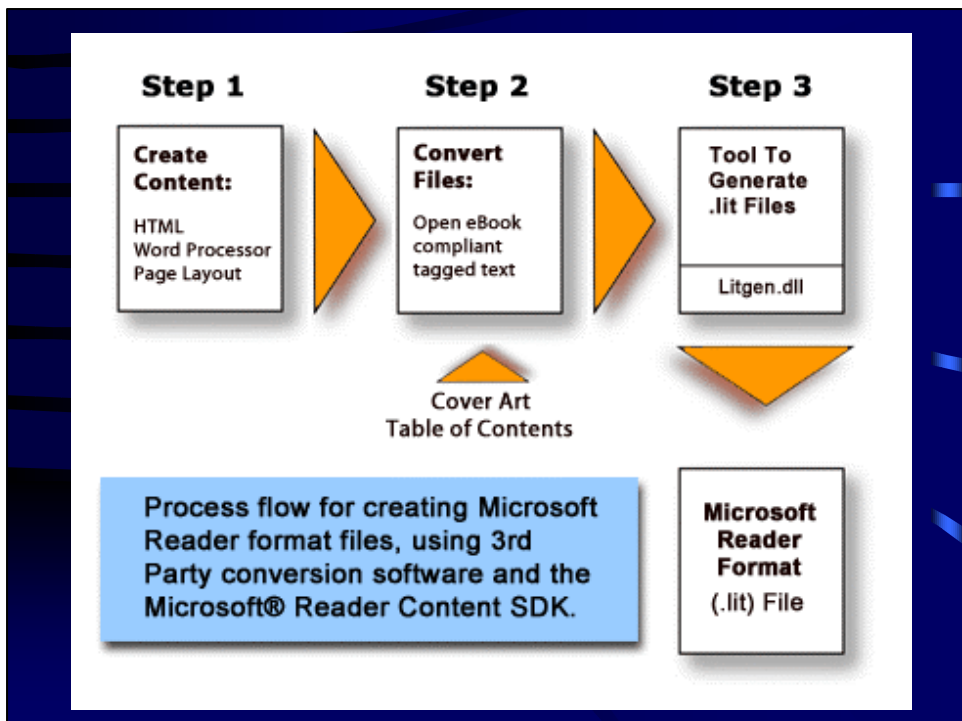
Step 1

Create Content:

HTML
Word Processor
Page Layout

Step 2

Convert Files:

Open eBook compliant tagged text

Cover Art
Table of Contents

Step 3

Tool To Generate .lit Files

Litgen.dll

Microsoft Reader Format
(.lit) File

Process flow for creating Microsoft Reader format files, using 3rd Party conversion software and the Microsoft® Reader Content SDK.